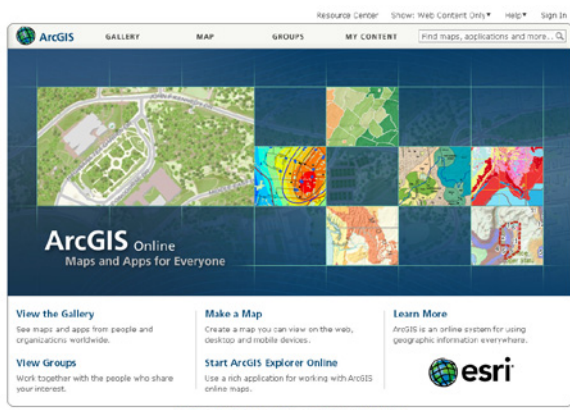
Resource Center Show: Web Content Only▾ Help▾ Sign In

ArcGIS GALLERY MAP GROUPS MY CONTENT Find maps, applications and more...

ArcGIS Online
Maps and Apps for Everyone

View the Gallery
See maps and apps from people and organizations worldwide.

View Groups
Work together with the people who share your interest.

Make a Map
Create a map you can view on the web, desktop and mobile devices.

Start ArcGIS Explorer Online
Use a rich application for working with ArcGIS online maps.

Learn More
ArcGIS is an online system for using geographic information everywhere.

esri